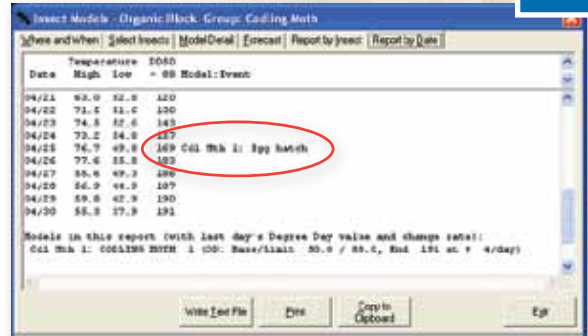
Insect Models - Organic Block Group: Codling Moth

Where and When | Select Insects | Model Detail | Forecast | Report by Insect | Report by Date

| Date | Temperature High | low | DD50 = 88 | Model:Event |
|---|---|---|---|---|
| 04/21 | 63.0 | 32.0 | 120 | |
| 04/22 | 71.5 | 31.0 | 130 | |
| 04/23 | 74.5 | 32.6 | 143 | |
| 04/24 | 73.2 | 34.0 | 157 | |
| 04/25 | 76.7 | 49.0 | 169 | Cdl Mth 1: Egg hatch |
| 04/26 | 77.6 | 35.0 | 183 | |
| 04/27 | 55.6 | 49.3 | 186 | |
| 04/28 | 56.9 | 44.9 | 187 | |
| 04/29 | 59.8 | 42.9 | 190 | |
| 04/30 | 55.3 | 27.9 | 191 | |

Models in this report (with last day's Degree Day value and change rate):
Cdl Mth 1: CODLING MOTH 1 (CO: Base/Limit 50.0 / 88.0, End 191 at + 4/day)

Write Text File | Print | Copy to Clipboard | Exit